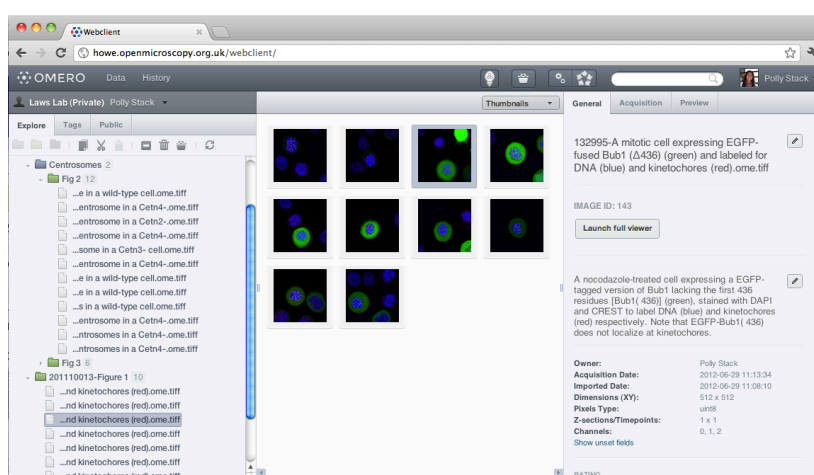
Webclient

howe.openmicroscopy.org.uk/webclient/

OMERO Data History

Polly Stack

Laws Lab (Private) Polly Stack

Explore Tags Public

Centrosomes 2
Fig 2 12
...e in a wild-type cell.ome.tiff
...entrosome in a Cetn4-.ome.tiff
...entrosome in a Cetn2-.ome.tiff
...entrosome in a Cetn4-.ome.tiff
...some in a Cetn3- cell.ome.tiff
...entrosome in a Cetn4-.ome.tiff
...e in a wild-type cell.ome.tiff
...e in a wild-type cell.ome.tiff
...s in a wild-type cell.ome.tiff
...entrosome in a Cetn4-.ome.tiff
...ntrosomes in a Cetn4-.ome.tiff
...ntrosomes in a Cetn4-.ome.tiff
Fig 3 6
201110013-Figure 1 10
...nd kinetochores (red).ome.tiff
...nd kinetochores (red).ome.tiff
...nd kinetochores (red).ome.tiff
...nd kinetochores (red).ome.tiff
...nd kinetochores (red).ome.tiff
...nd kinetochores (red).ome.tiff

Thumbnails

General Acquisition Preview

132995-A mitotic cell expressing EGFP-fused Bub1 (Δ436) (green) and labeled for DNA (blue) and kinetochores (red).ome.tiff

IMAGE ID: 143

Launch full viewer

A nocodazole-treated cell expressing a EGFP-tagged version of Bub1 lacking the first 436 residues [Bub1( 436)] (green), stained with DAPI and CREST to label DNA (blue) and kinetochores (red) respectively. Note that EGFP-Bub1( 436) does not localize at kinetochores.

| Owner: | Polly Stack |
|---|---|
| Acquisition Date: | 2012-06-29 11:13:34 |
| Imported Date: | 2012-06-29 11:08:10 |
| Dimensions (XY): | 512 x 512 |
| Pixels Type: | uint8 |
| Z-sections/Timepoints: | 1 x 1 |
| Channels: | 0, 1, 2 |

Show unset fields

RATING